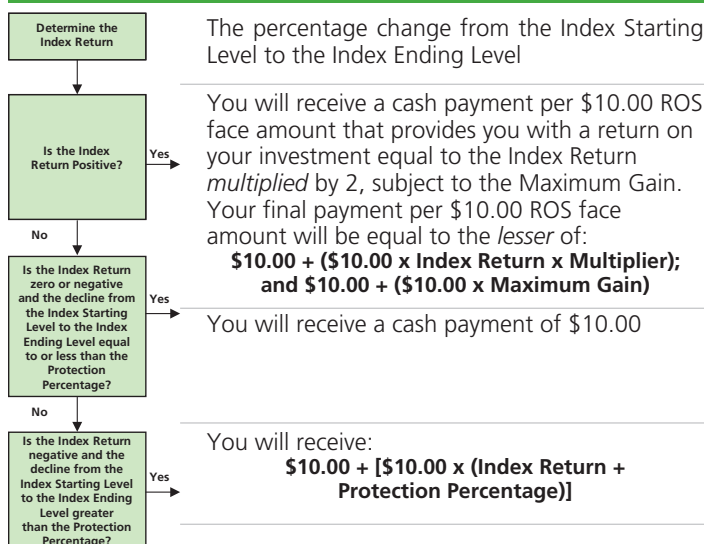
Determine the Index Return

The percentage change from the Index Starting Level to the Index Ending Level

Is the Index Return Positive?

Yes

You will receive a cash payment per \$10.00 ROS face amount that provides you with a return on your investment equal to the Index Return *multiplied* by 2, subject to the Maximum Gain. Your final payment per \$10.00 ROS face amount will be equal to the *lesser* of:

**\$10.00 + (\$10.00 x Index Return x Multiplier); and \$10.00 + (\$10.00 x Maximum Gain)**

No

Is the Index Return zero or negative and the decline from the Index Starting Level to the Index Ending Level equal to or less than the Protection Percentage?

Yes

You will receive a cash payment of \$10.00

No

Is the Index Return negative and the decline from the Index Starting Level to the Index Ending Level greater than the Protection Percentage?

Yes

You will receive:

**\$10.00 + [\$10.00 x (Index Return + Protection Percentage)]**